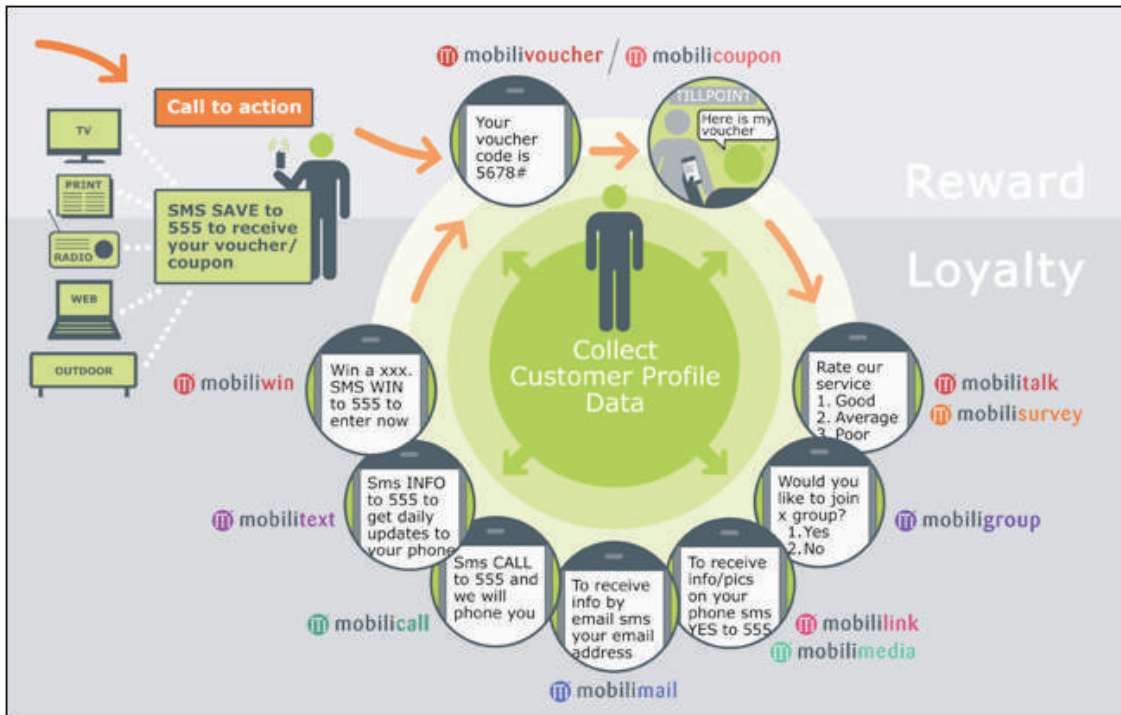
mobilivoucher / mobilicoupon

Call to action

TV

PRINT

RADIO

WEB

OUTDOOR

SMS SAVE to 555 to receive your voucher/ coupon

Your voucher code is 5678#

TILLPOINT

Here is my voucher

Reward

Loyalty

Collect Customer Profile Data

mobiliwin

Win a xxx. SMS WIN to 555 to enter now

Rate our service
1. Good
2. Average
3. Poor

mobilitalk

mobilisurvey

mobilitext

Sms INFO to 555 to get daily updates to your phone

Would you like to join x group?
1. Yes
2. No

mobiligroup

mobilicall

Sms CALL to 555 and we will phone you

To receive info by email sms your email address

To receive info/pics on your phone sms YES to 555

mobililink

mobilimedia

mobilimail